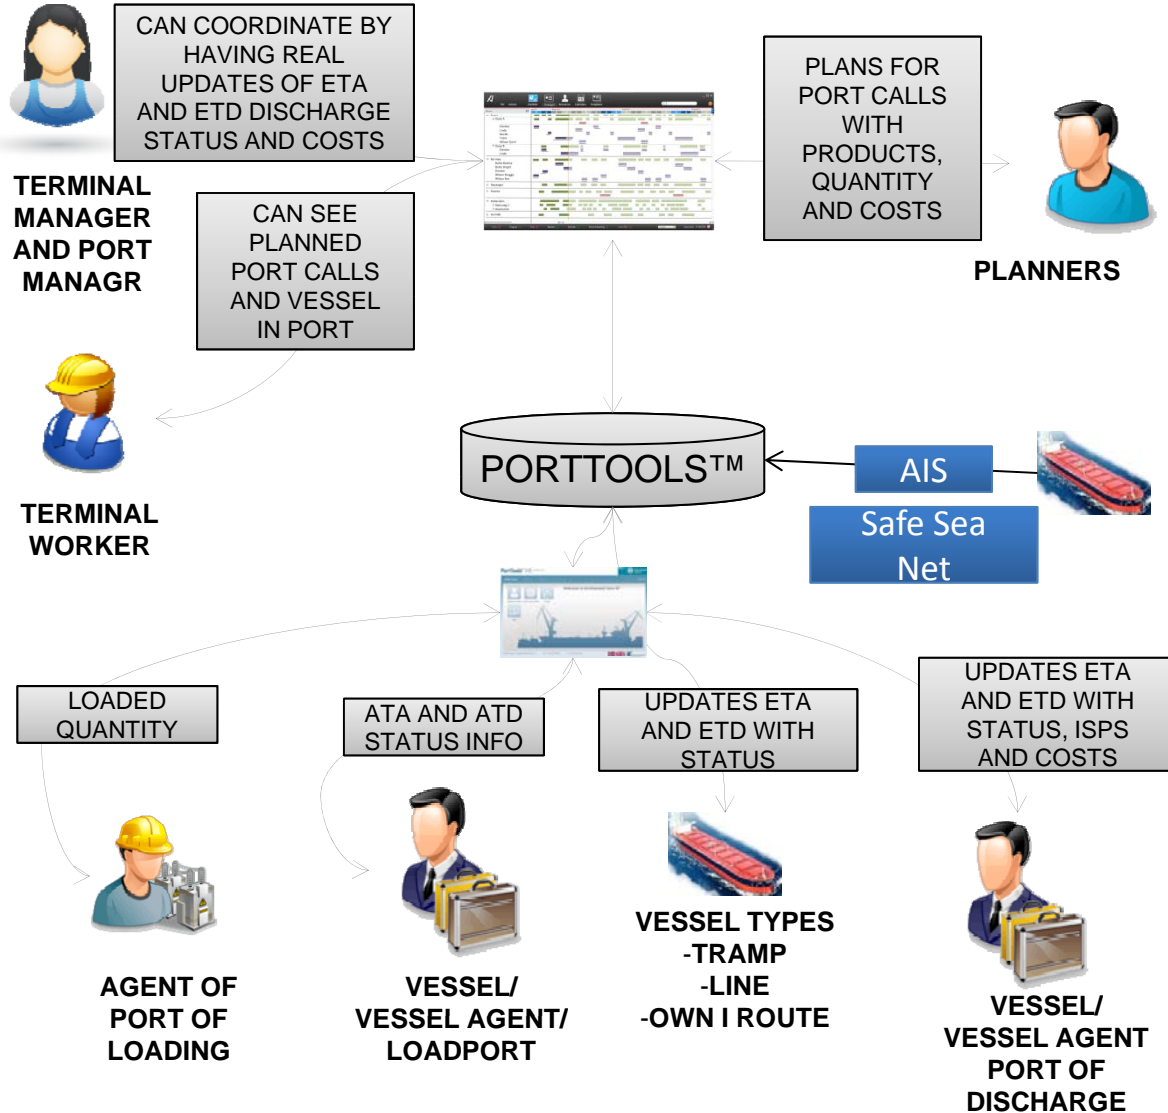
CAN COORDINATE BY HAVING REAL UPDATES OF ETA AND ETD DISCHARGE STATUS AND COSTS

TERMINAL MANAGER AND PORT MANAGR

CAN SEE PLANNED PORT CALLS AND VESSEL IN PORT

PLANS FOR PORT CALLS WITH PRODUCTS, QUANTITY AND COSTS

PLANNERS

TERMINAL WORKER

PORTTOOLS™

AIS

Safe Sea Net

LOADED QUANTITY

ATA AND ATD STATUS INFO

UPDATES ETA AND ETD WITH STATUS

UPDATES ETA AND ETD WITH STATUS, ISPS AND COSTS

AGENT OF PORT OF LOADING

VESSEL/ VESSEL AGENT/ LOADPORT

VESSEL TYPES -TRAMP -LINE -OWN I ROUTE

VESSEL/ VESSEL AGENT PORT OF DISCHARGE